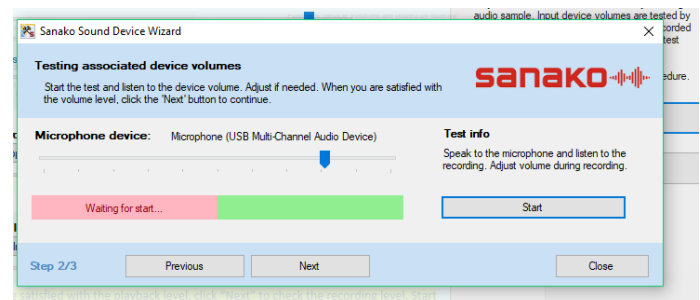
audio sample. Input device volumes are tested by
corded
te

edure.

Sanako Sound Device Wizard

Testing associated device volumes

Start the test and listen to the device volume. Adjust if needed. When you are satisfied with the volume level, click the 'Next' button to continue.

sanako

Microphone device: Microphone (USB Multi-Channel Audio Device)

Test info

Speak to the microphone and listen to the recording. Adjust volume during recording.

Waiting for start...

Start

Step 2/3

Previous

Next

Close

satisfied with the playback level, click "Next" to check the recording level. Start